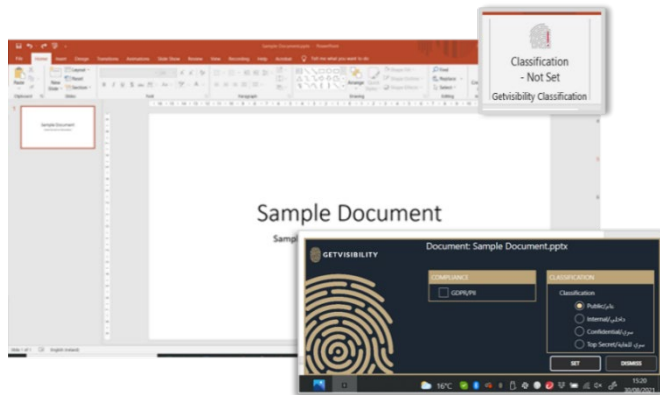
Sample Document.pptx - PowerPoint

File Home Insert Design Transitions Animations Slide Show Review View Recording Help Acrobat Tell me what you want to do

Classification - Not Set

Getvisibility Classification

Sample Document

Sample Document

Samp

Document: Sample Document.pptx

GETVISIBILITY

COMPLIANCE

GDPR/PII

CLASSIFICATION

Classification

Public/عام

Internal/داخلي

Confidential/سري

Top Secret/سري للغاية

SET

DISMISS

16°C

15:20